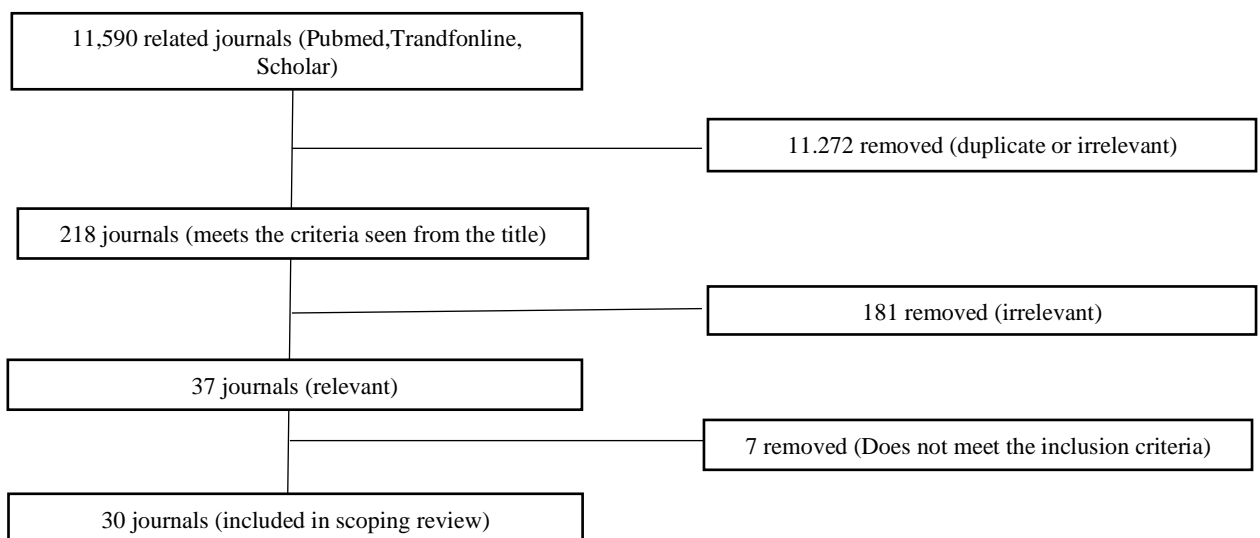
11,590 related journals (Pubmed,Trandfonline, Scholar)

11.272 removed (duplicate or irrelevant)

218 journals (meets the criteria seen from the title)

181 removed (irrelevant)

37 journals (relevant)

7 removed (Does not meet the inclusion criteria)

30 journals (included in scoping review)